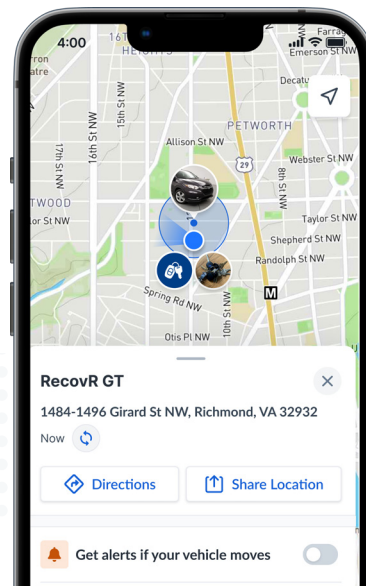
4:00
HEIGHTS
etro
arden
Decatu
Farrag
Emerson St NW
16th St NW
15th St NW
PETWORTH
Allison St NW
29
Webster St NW
17th St NW
9th St NW
8th St NW
TWOOD
Taylor St NW
St NW
Shepherd St NW
Randolph St NW
M
Spring Rd NW
Otis Pl NW
10th St NW
RecovR GT
1484-1496 Girard St NW, Richmond, VA 32932
Now
Directions
Share Location
Get alerts if your vehicle moves